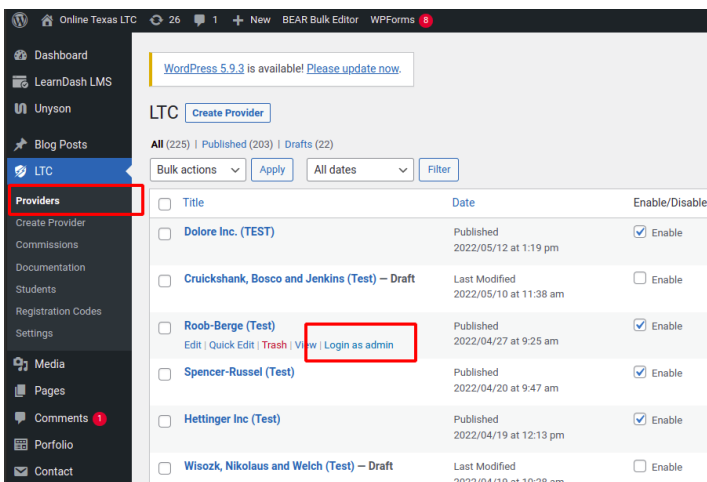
Online Texas LTC 26 1 + New BEAR Bulk Editor WPForms 8

Dashboard
LearnDash LMS
Unyson
Blog Posts
LTC
Providers
Create Provider
Commissions
Documentation
Students
Registration Codes
Settings
Media
Pages
Comments 1
Porfolio
Contact

WordPress 5.9.3 is available! Please update now.

LTC Create Provider

All (225) | Published (203) | Drafts (22)

Bulk actions Apply All dates Filter

| | Title | Date | Enable/Disable |
|---|---|---|---|
| | Dolore Inc. (TEST) | Published 2022/05/12 at 1:19 pm | Enable |
| | Cruickshank, Bosco and Jenkins (Test) — Draft | Last Modified 2022/05/10 at 11:38 am | Enable |
| | Roob-Berge (Test) Edit \| Quick Edit \| Trash \| View \| Login as admin | Published 2022/04/27 at 9:25 am | Enable |
| | Spencer-Russel (Test) | Published 2022/04/20 at 9:47 am | Enable |
| | Hettinger Inc (Test) | Published 2022/04/19 at 12:13 pm | Enable |
| | Wisozk, Nikolaus and Welch (Test) — Draft | Last Modified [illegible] | Enable |